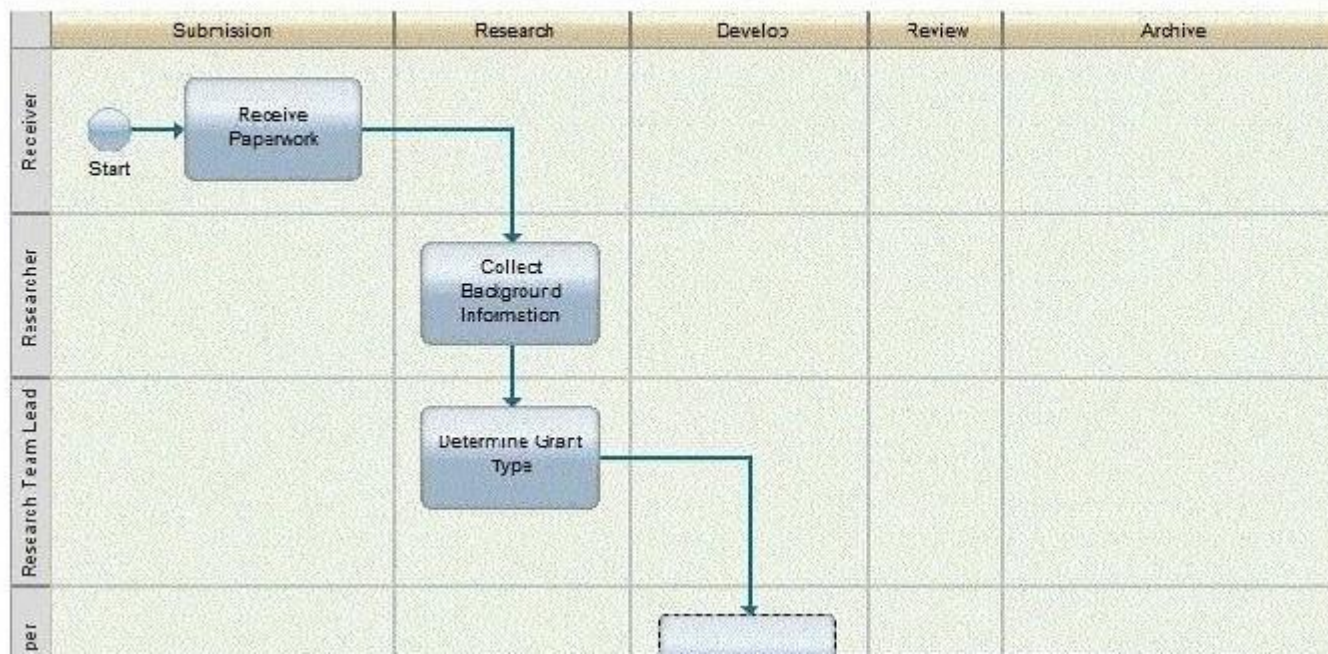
| | Submission | Research | Develop | Review | Archive |
|---|---|---|---|---|---|

Receiver

Start

Receive Paperwork

Researcher

Collect Background Information

Research Team Lead

Determine Grant Type

per